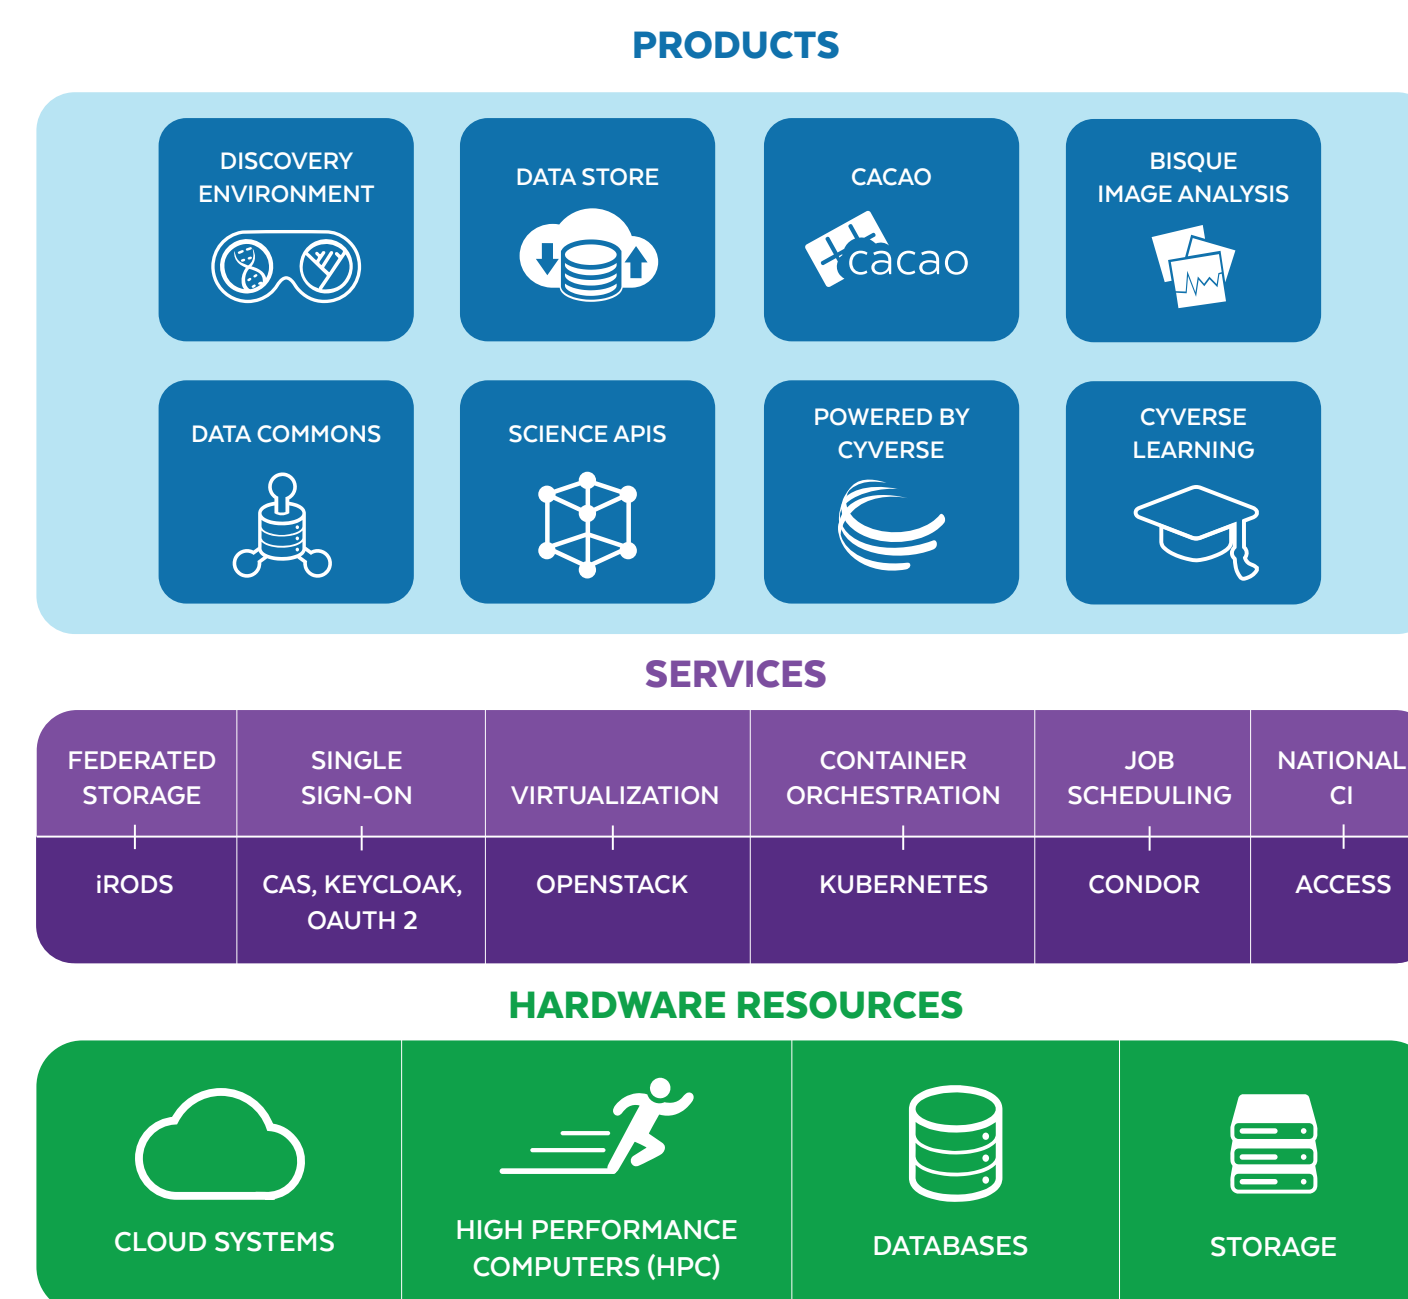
PRODUCTS

DISCOVERY ENVIRONMENT

DATA STORE

CACAO

cacao

BISQUE IMAGE ANALYSIS

DATA COMMONS

SCIENCE APIS

POWERED BY CYVERSE

CYVERSE LEARNING

SERVICES

| FEDERATED STORAGE | SINGLE SIGN-ON | VIRTUALIZATION | CONTAINER ORCHESTRATION | JOB SCHEDULING | NATIONAL CI |
|---|---|---|---|---|---|
| iRODS | CAS, KEYCLOAK, OAUTH 2 | OPENSTACK | KUBERNETES | CONDOR | ACCESS |

HARDWARE RESOURCES

CLOUD SYSTEMS

HIGH PERFORMANCE COMPUTERS (HPC)

DATABASES

STORAGE